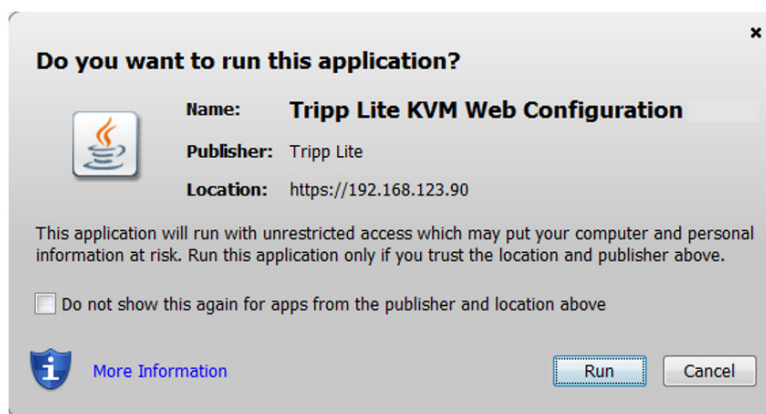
×

Do you want to run this application?

Name: Tripp Lite KVM Web Configuration

Publisher: Tripp Lite

Location: https://192.168.123.90

This application will run with unrestricted access which may put your computer and personal information at risk. Run this application only if you trust the location and publisher above.

Do not show this again for apps from the publisher and location above

More Information

Run

Cancel